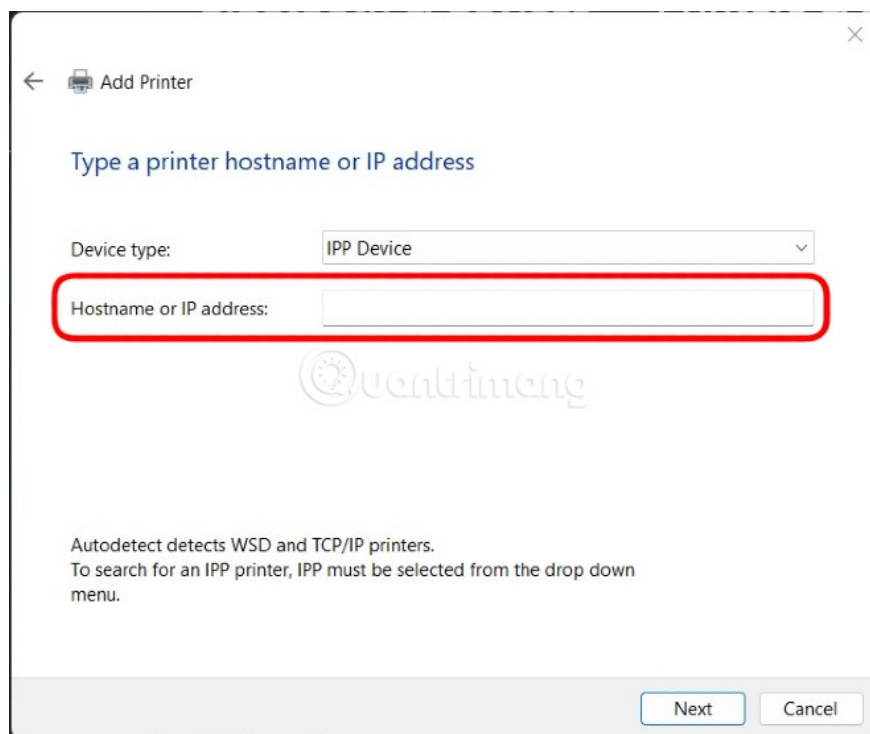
Add Printer

Type a printer hostname or IP address

Device type: IPP Device

Hostname or IP address:

Quantrimang

Autodetect detects WSD and TCP/IP printers.
To search for an IPP printer, IPP must be selected from the drop down menu.

Next Cancel